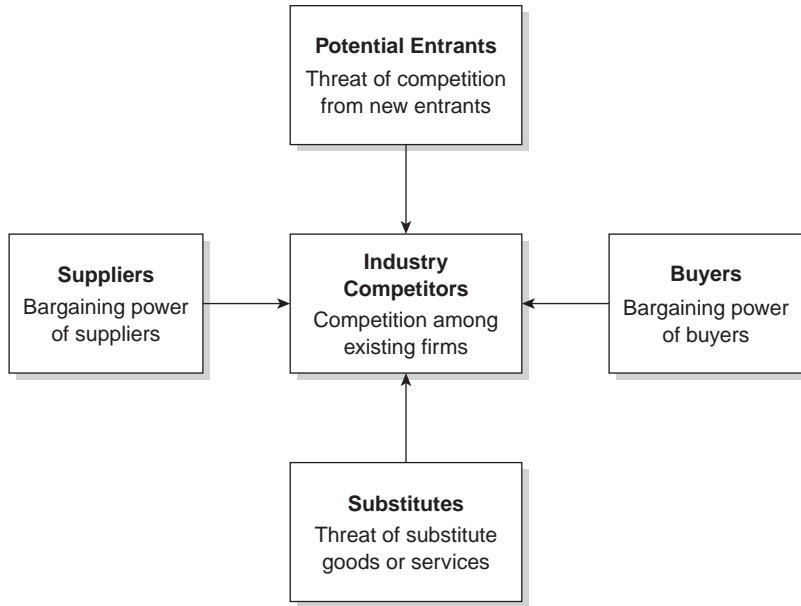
Potential Entrants
Threat of competition from new entrants

Suppliers
Bargaining power of suppliers

Industry Competitors
Competition among existing firms

Buyers
Bargaining power of buyers

Substitutes
Threat of substitute goods or services